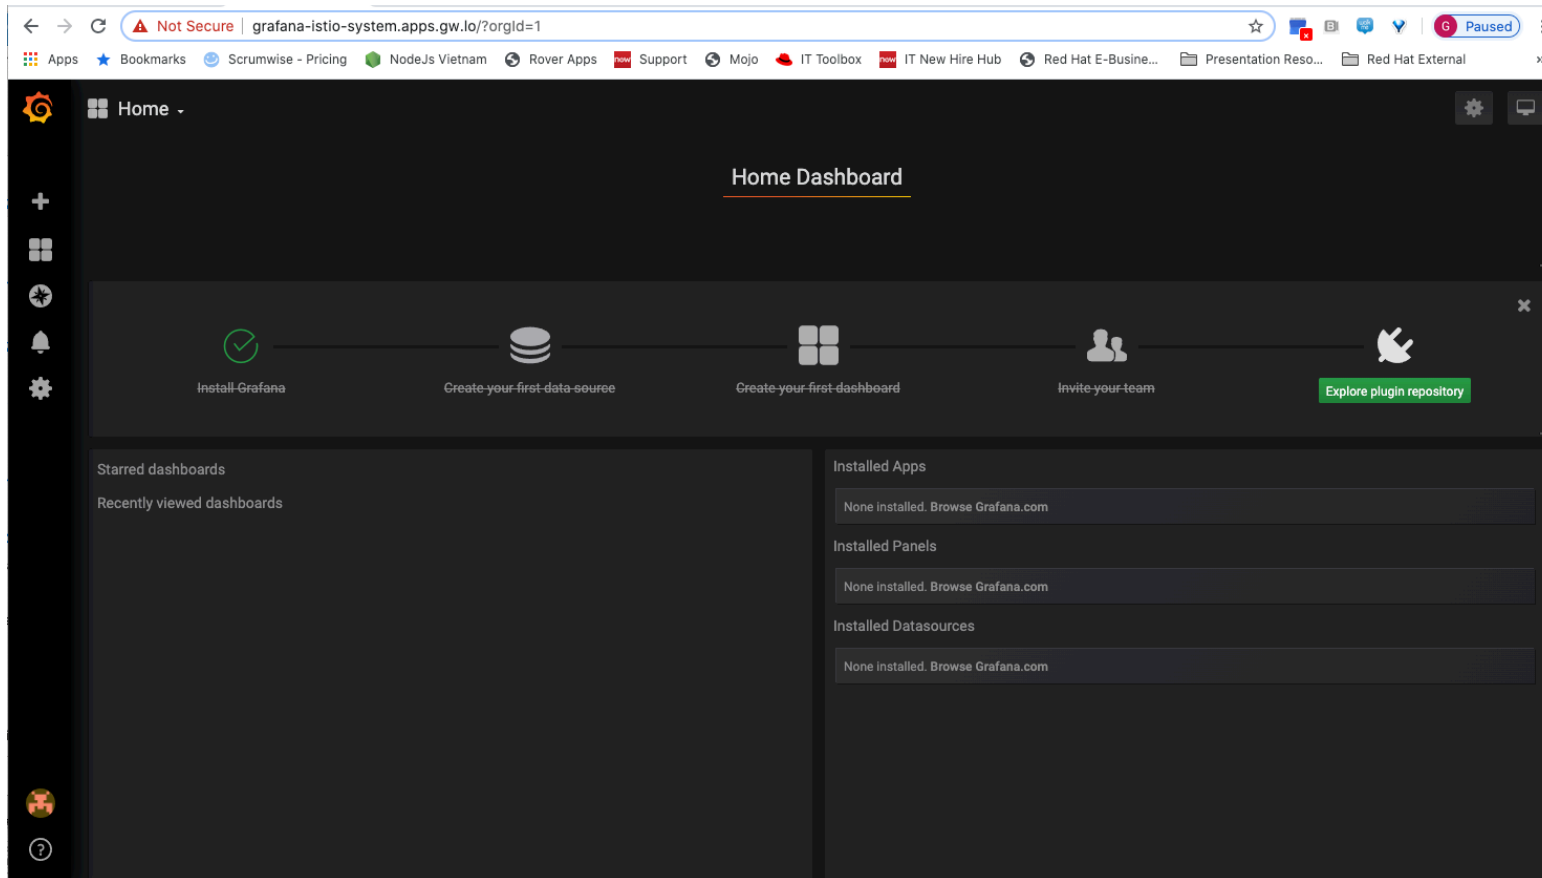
Not Secure | grafana-istio-system.apps.gw.lo/?orgId=1

G Paused

Apps Bookmarks Scrumwise - Pricing NodeJs Vietnam Rover Apps Support Mojo IT Toolbox IT New Hire Hub Red Hat E-Busine... Presentation Reso... Red Hat External

Home

Home Dashboard

Install Grafana

Create your first data source

Create your first dashboard

Invite your team

Explore plugin repository

Starred dashboards

Recently viewed dashboards

Installed Apps

None installed. Browse Grafana.com

Installed Panels

None installed. Browse Grafana.com

Installed Datasources

None installed. Browse Grafana.com